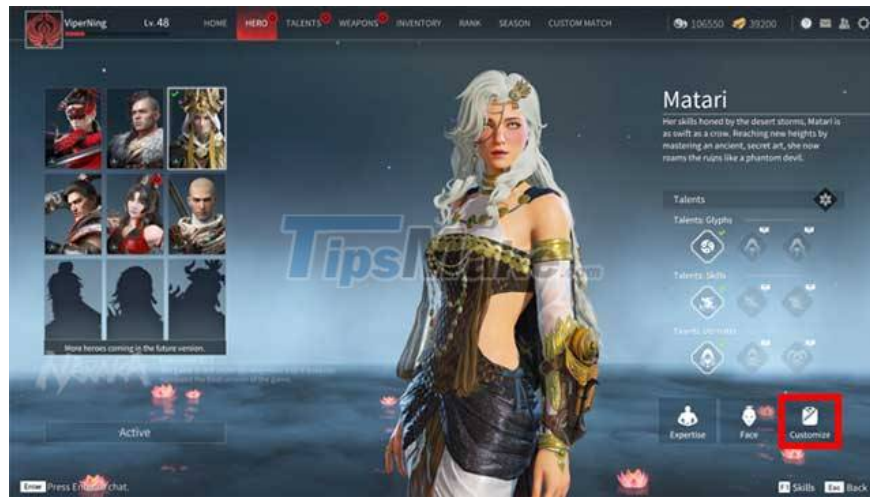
ViperNing Lv. 48 HOME HERO TALENTS WEAPONS INVENTORY RANK SEASON CUSTOM MATCH 106550 39200

Matari

Her skills honed by the desert storms, Matari is as swift as a crow. Reaching new heights by mastering an ancient, secret art, she now roams the ruins like a phantom devil.

Talents

Talents: Glyphs

Talents: Skills

Talents: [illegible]

More heroes coming in the future version.

Active

TipsMake.com

Expertise Face Customize

Enter Press Enter to chat.

F1 Skills Esc Back